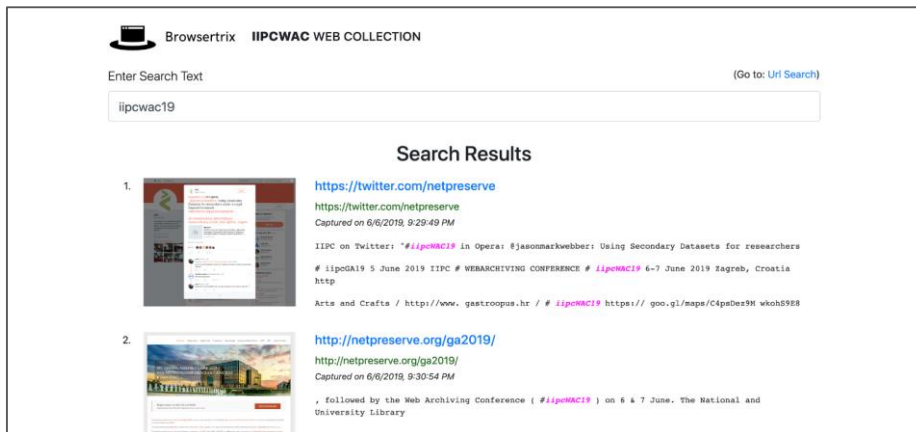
Browsertrix **IIPCWAC** WEB COLLECTION

Enter Search Text

(Go to: Url Search)

iipcwac19

Search Results

1.

https://twitter.com/netpreserve

https://twitter.com/netpreserve

Captured on 6/6/2019, 9:29:49 PM

IIPC on Twitter: "#iipcWAC19 in Opera: @jasonmarkwebber: Using Secondary Datasets for researchers

# iipcGA19 5 June 2019 IIPC # WEBARCHIVING CONFERENCE # iipcWAC19 6-7 June 2019 Zagreb, Croatia http

Arts and Crafts / http://www. gastroopus.hr / # iipcWAC19 https:// goo.gl/maps/C4psDez9M wkohS9E8

2.

http://netpreserve.org/ga2019/

http://netpreserve.org/ga2019/

Captured on 6/6/2019, 9:30:54 PM

, followed by the Web Archiving Conference ( #iipcWAC19 ) on 6 & 7 June. The National and University Library